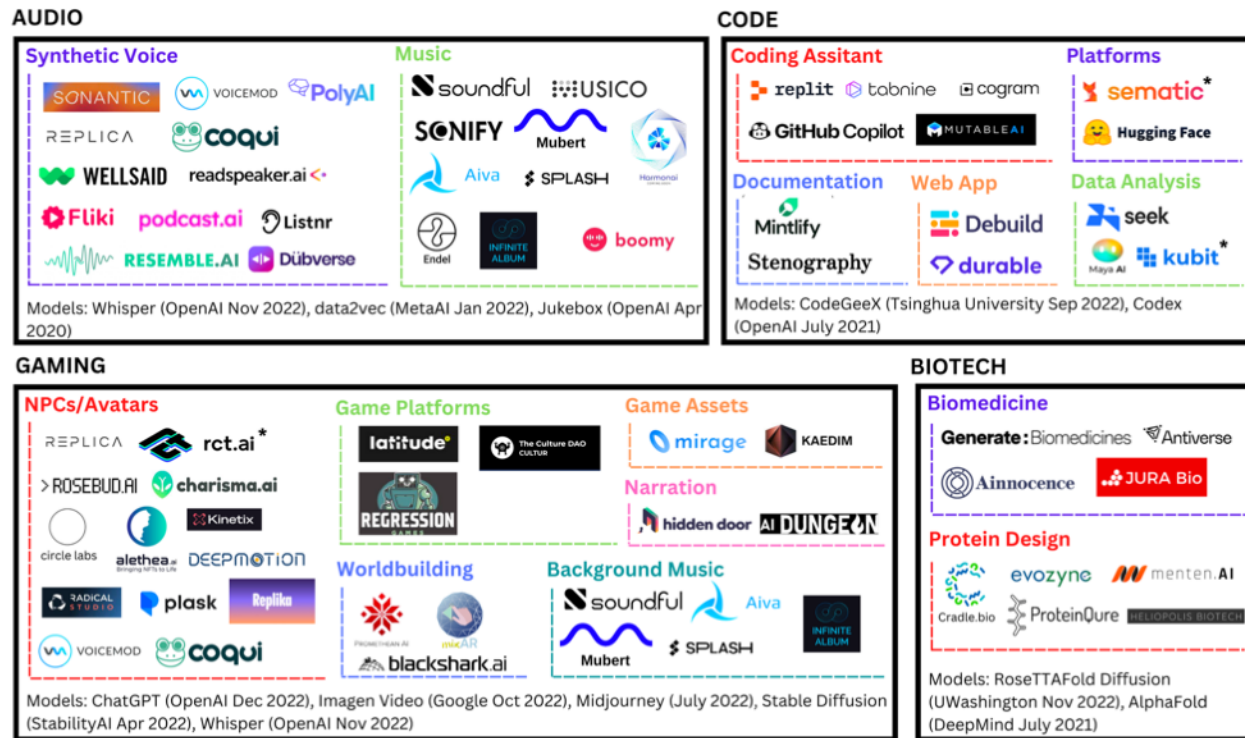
AUDIO

Synthetic Voice

SONANTIC
VOICEMOD
PolyAI
REPLICA
coqui
WELLSAID
readspeaker.ai
Fliki
podcast.ai
Listnr
RESEMBLE.AI
Dübverse

Music

soundful
USICO
SONIFY
Mubert
Aiva
SPLASH
Harmonai
Endel
INFINITE ALBUM
boomy

Models: Whisper (OpenAI Nov 2022), data2vec (MetaAI Jan 2022), Jukebox (OpenAI Apr 2020)

CODE

Coding Assitant

replit
tabnine
cogram
GitHub Copilot
MUTABLEAI

Platforms

sematic*
Hugging Face

Documentation

Mintlify
Stenography

Web App

Debuild
durable

Data Analysis

seek
Maya AI
kubit*

Models: CodeGeeX (Tsinghua University Sep 2022), Codex (OpenAI July 2021)

GAMING

NPCs/Avatars

REPLICA
rct.ai*
>ROSEBUD.AI
charisma.ai
circle labs
alethea.ai
Kinetix
DEEPMOTION
RADICAL STUDIO
plask
Replika
VOICEMOD
coqui

Game Platforms

latitude
The Culture DAO CULTUR
REGRESSION GAMES

Game Assets

mirage
KAEDIM

Narration

hidden door
AI DUNGEON

Worldbuilding

PROMETHEAN AI
mixAR
blackshark.ai

Background Music

soundful
Aiva
Mubert
SPLASH
INFINITE ALBUM

Models: ChatGPT (OpenAI Dec 2022), Imagen Video (Google Oct 2022), Midjourney (July 2022), Stable Diffusion (StabilityAI Apr 2022), Whisper (OpenAI Nov 2022)

BIOTECH

Biomedicine

Generate:Biomedicines
Antiverse
Ainnocence
JURA Bio

Protein Design

Cradle.bio
evozyne
menten.AI
ProteinQure
HELIOPOLIS BIOTECH

Models: RoseTTAFold Diffusion (UWashington Nov 2022), AlphaFold (DeepMind July 2021)